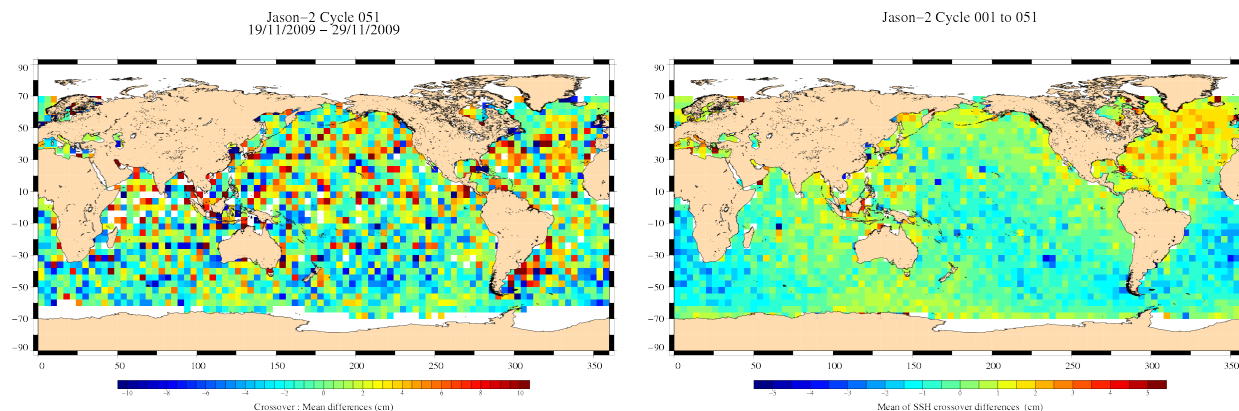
Jason−2 Cycle 051
19/11/2009 − 29/11/2009

90
70
50
30
10
−10
−30
−50
−70
−90

0 50 100 150 200 250 300 350

−10 −8 −6 −4 −2 0 2 4 6 8 10
Crossover : Mean differences (cm)

Jason−2 Cycle 001 to 051

90
70
50
30
10
−10
−30
−50
−70
−90

0 50 100 150 200 250 300 350

−5 −4 −3 −2 −1 0 1 2 3 4 5
Mean of SSH crossover differences (cm)